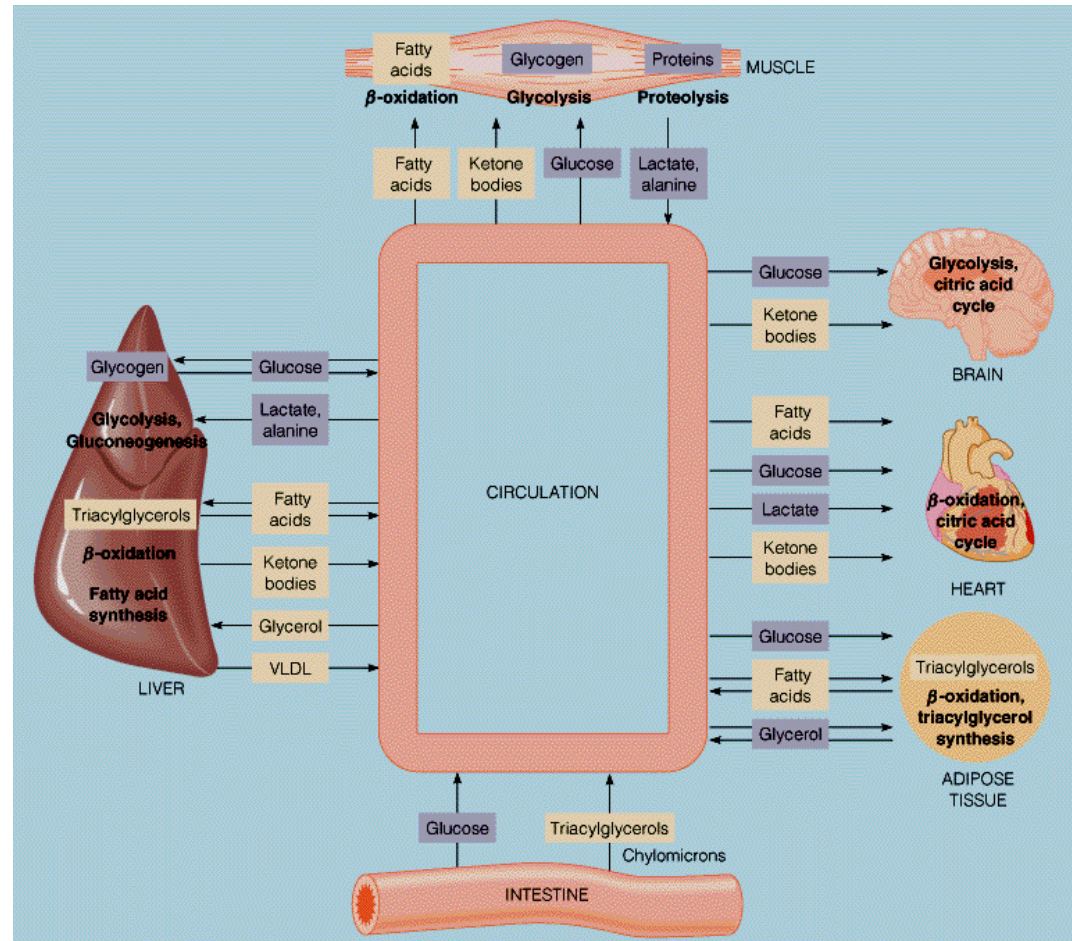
Fatty acids
Glycogen
Proteins
MUSCLE
β-oxidation
Glycolysis
Proteolysis

Fatty acids
Ketone bodies
Glucose
Lactate, alanine

Glucose
Glycolysis, citric acid cycle
Ketone bodies
BRAIN

Glycogen
Glucose
Glycolysis, Gluconeogenesis
Lactate, alanine
Triacylglycerols
Fatty acids
β-oxidation
Ketone bodies
Fatty acid synthesis
Glycerol
VLDL
LIVER

CIRCULATION

Fatty acids
Glucose
Lactate
β-oxidation, citric acid cycle
Ketone bodies
HEART

Glucose
Fatty acids
Triacylglycerols
β-oxidation, triacylglycerol synthesis
Glycerol
ADIPOSE TISSUE

Glucose
Triacylglycerols
Chylomicrons
INTESTINE